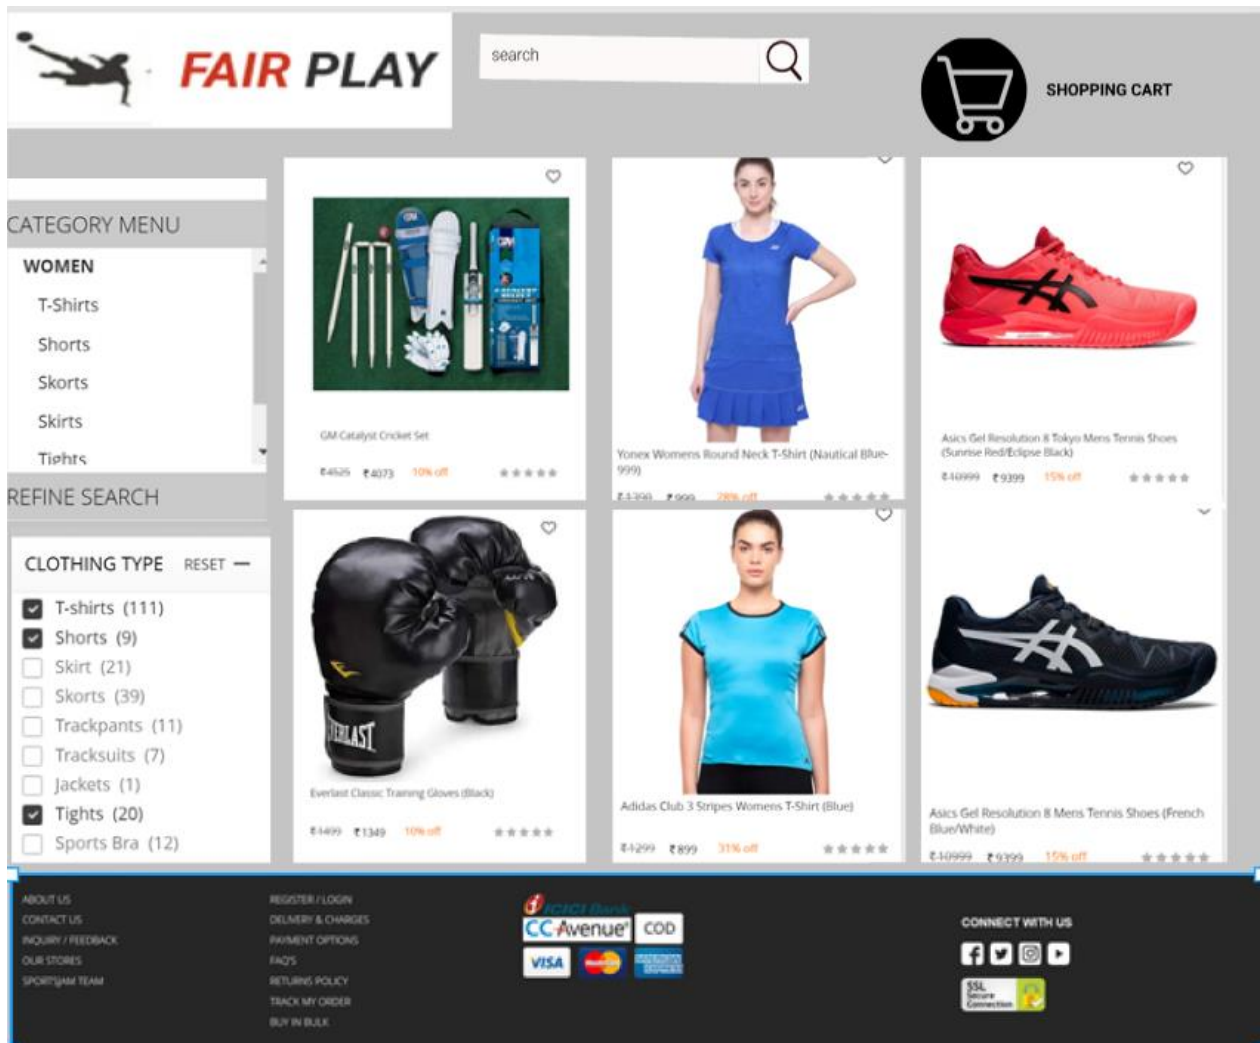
FAIR PLAY

search

SHOPPING CART

CATEGORY MENU

WOMEN

T-Shirts

Shorts

Skorts

Skirts

Tights

REFINE SEARCH

CLOTHING TYPE RESET —

T-shirts (111)

Shorts (9)

Skirt (21)

Skorts (39)

Trackpants (11)

Tracksuits (7)

Jackets (1)

Tights (20)

Sports Bra (12)

GM Catalyst Cricket Set

₹4525 ₹4073 10% off

Yonex Womens Round Neck T-Shirt (Nautical Blue-999)

₹1399 ₹999 28% off

Asics Gel Resolution 8 Tokyo Mens Tennis Shoes (Sunrise Red/Eclipse Black)

₹10999 ₹9399 15% off

Everlast Classic Training Gloves (Black)

₹1499 ₹1349 10% off

Adidas Club 3 Stripes Womens T-Shirt (Blue)

₹1299 ₹899 31% off

Asics Gel Resolution 8 Mens Tennis Shoes (French Blue/White)

₹10999 ₹9399 15% off

ABOUT US

CONTACT US

INQUIRY / FEEDBACK

OUR STORES

SPORTSJAM TEAM

REGISTER / LOGIN

DELIVERY & CHARGES

PAYMENT OPTIONS

FAQ'S

RETURNS POLICY

TRACK MY ORDER

BUY IN BULK

ICICI Bank

CCAvenue

COD

VISA

CONNECT WITH US

SSL Secure Connection